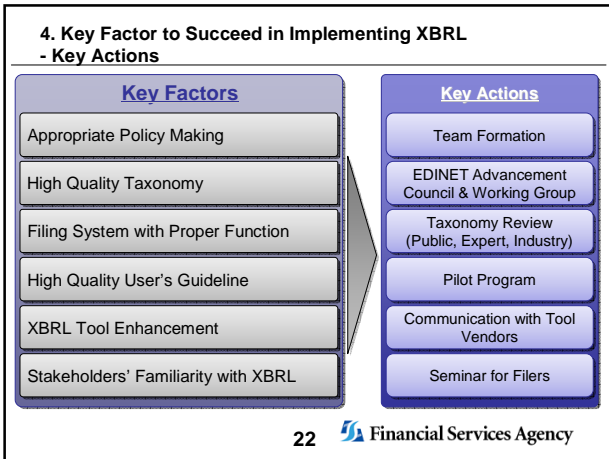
4. Key Factor to Succeed in Implementing XBRL
- Key Actions

Key Factors

Appropriate Policy Making

High Quality Taxonomy

Filing System with Proper Function

High Quality User's Guideline

XBRL Tool Enhancement

Stakeholders' Familiarity with XBRL

Key Actions

Team Formation

EDINET Advancement Council & Working Group

Taxonomy Review (Public, Expert, Industry)

Pilot Program

Communication with Tool Vendors

Seminar for Filers

22

Financial Services Agency